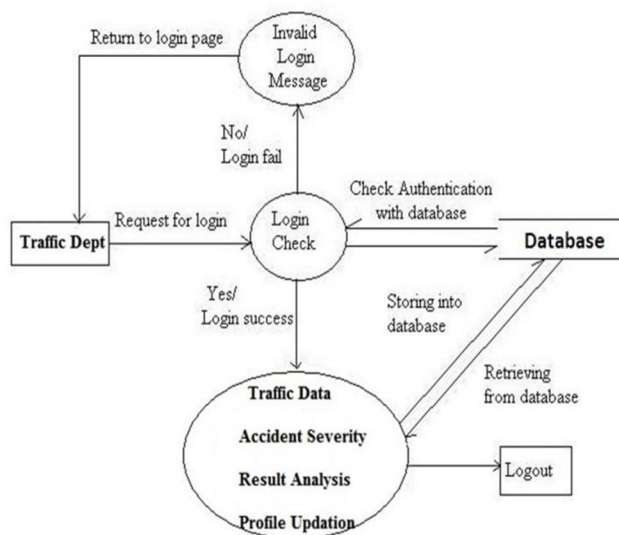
Return to login page

Invalid Login Message

No/ Login fail

Check Authentication with database

Traffic Dept

Request for login

Login Check

Database

Yes/ Login success

Storing into database

Retrieving from database

Traffic Data

Accident Severity

Result Analysis

Profile Updation

Logout